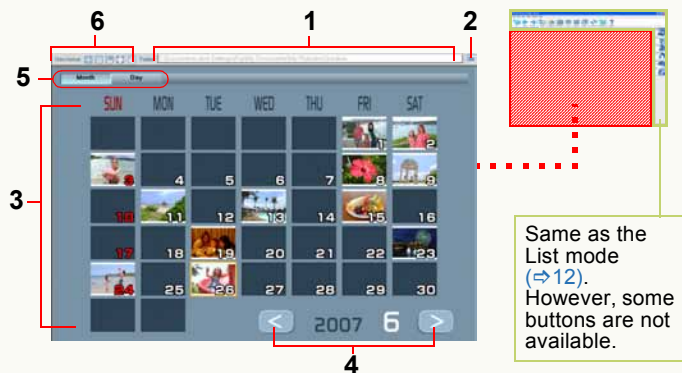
6 1 2

5

Month Day

SUN MON TUE WED THU FRI SAT

1 2
3 4 5 6 7 8 9
10 11 12 13 14 15 16
17 18 19 20 21 22 23
24 25 26 27 28 29 30

3

2007 6

4

Same as the List mode (⇨12). However, some buttons are not available.